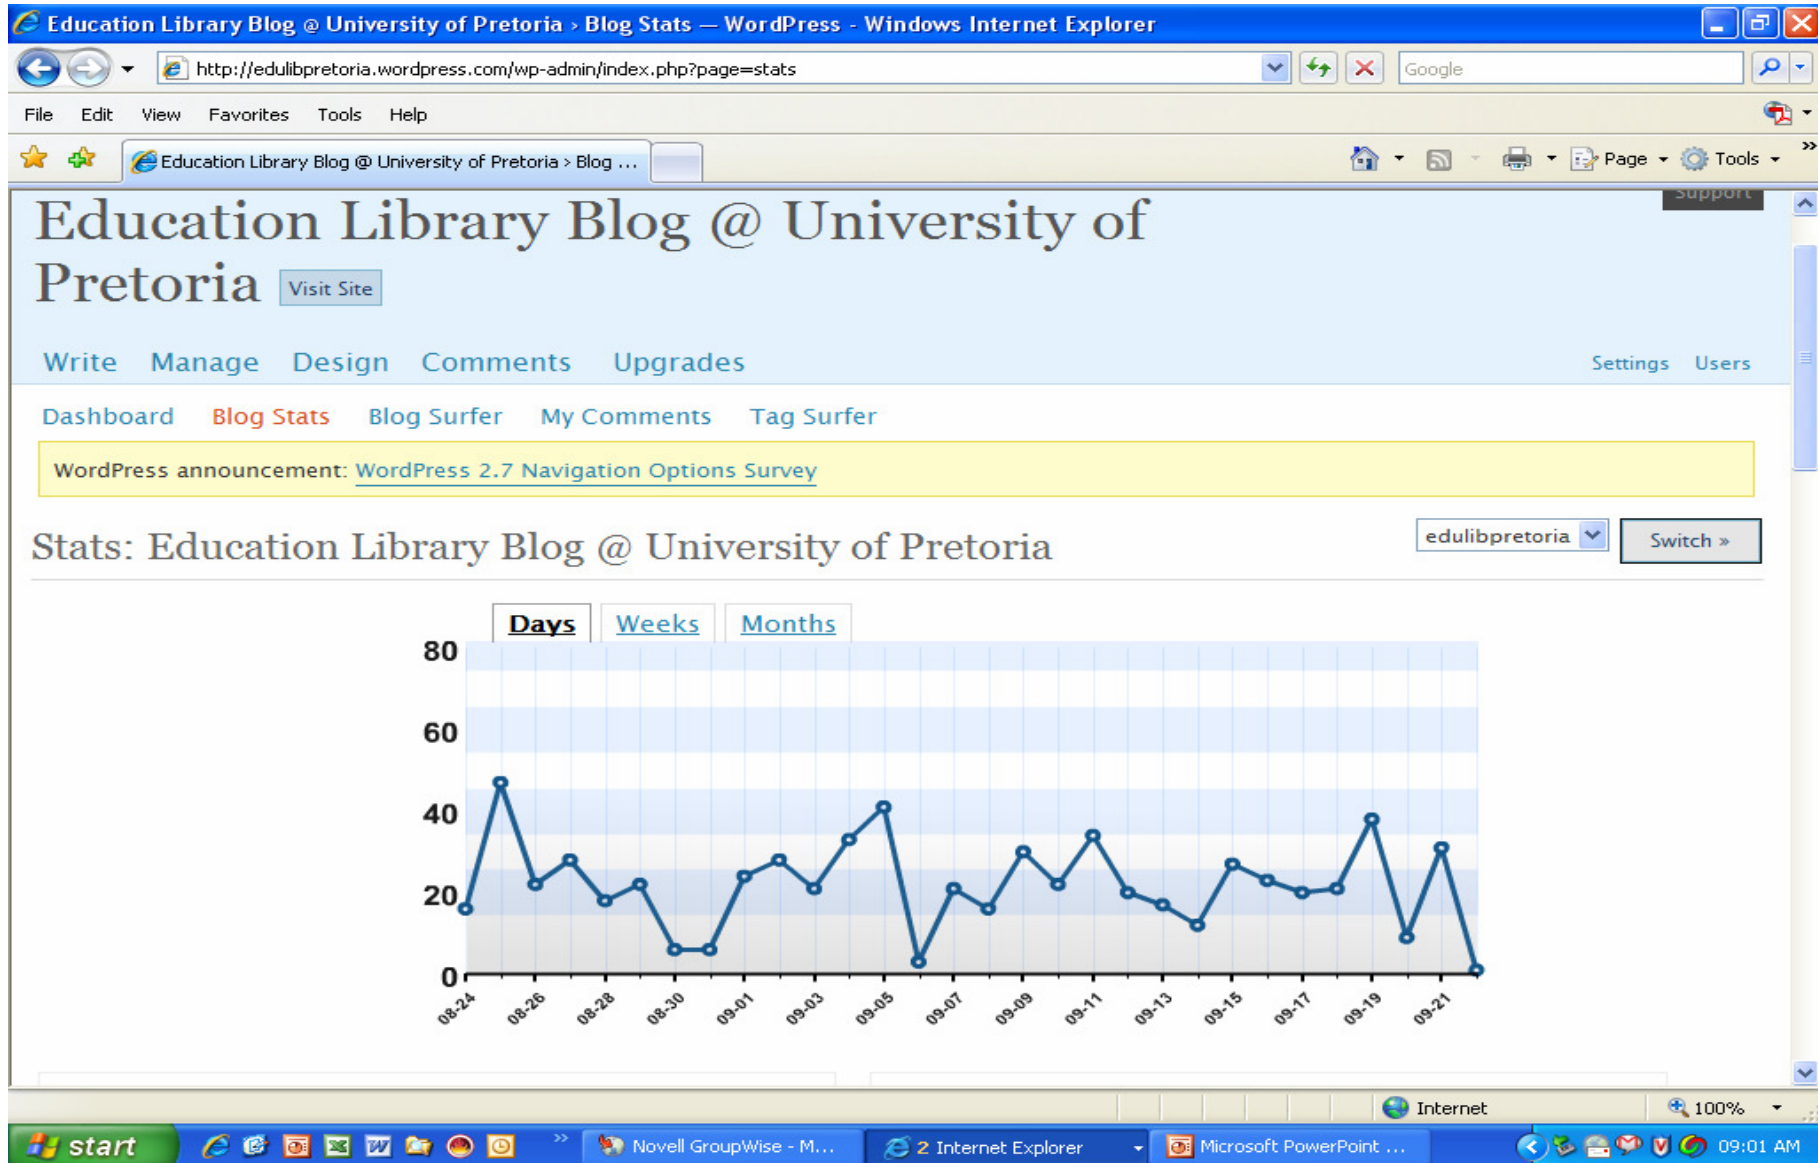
Education Library Blog @ University of Pretoria › Blog Stats — WordPress - Windows Internet Explorer

http://edulibpretoria.wordpress.com/wp-admin/index.php?page=stats

Google

File Edit View Favorites Tools Help

Education Library Blog @ University of Pretoria › Blog ...

Page Tools

Support

Education Library Blog @ University of Pretoria Visit Site

Write Manage Design Comments Upgrades Settings Users

Dashboard Blog Stats Blog Surfer My Comments Tag Surfer

WordPress announcement: WordPress 2.7 Navigation Options Survey

Stats: Education Library Blog @ University of Pretoria

edulibpretoria Switch »

Days Weeks Months

80
60
40
20
0

08-24 08-26 08-28 08-30 09-01 09-03 09-05 09-07 09-09 09-11 09-13 09-15 09-17 09-19 09-21

Internet 100%

start Novell GroupWise - M... 2 Internet Explorer Microsoft PowerPoint ... 09:01 AM